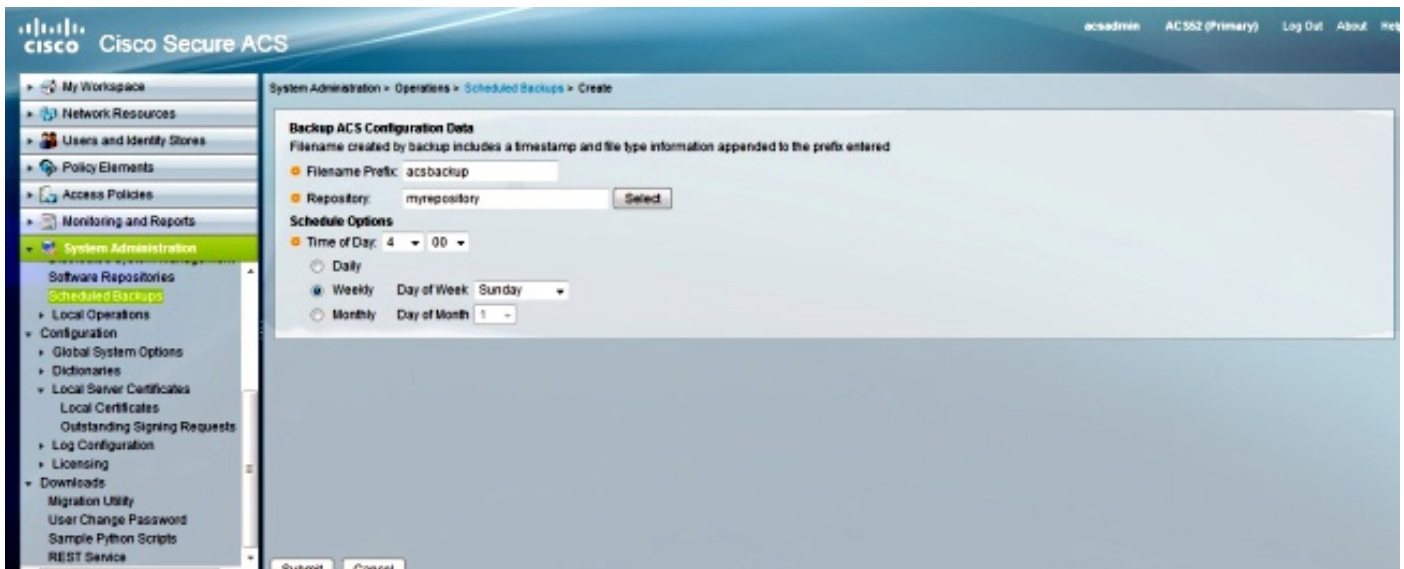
cisco Cisco Secure ACS

acsadmin ACS52 (Primary) Log Out About Help

My Workspace
Network Resources
Users and Identity Stores
Policy Elements
Access Policies
Monitoring and Reports
System Administration
Software Repositories
Scheduled Backups
Local Operations
Configuration
Global System Options
Dictionaries
Local Server Certificates
Local Certificates
Outstanding Signing Requests
Log Configuration
Licensing
Downloads
Migration Utility
User Change Password
Sample Python Scripts
REST Service

System Administration > Operations > Scheduled Backups > Create

Backup ACS Configuration Data
Filename created by backup includes a timestamp and file type information appended to the prefix entered

Filename Prefix: acsbackup
Repository: myrepository Select
Schedule Options
Time of Day: 4 00
Daily
Weekly Day of Week: Sunday
Monthly Day of Month: 1

Submit Cancel